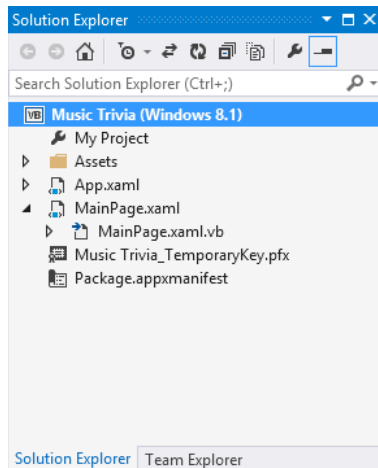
Solution Explorer

Search Solution Explorer (Ctrl+;)

VB Music Trivia (Windows 8.1)
My Project
Assets
App.xaml
MainPage.xaml
MainPage.xaml.vb
Music Trivia_TemporaryKey.pfx
Package.appxmanifest

Solution Explorer | Team Explorer